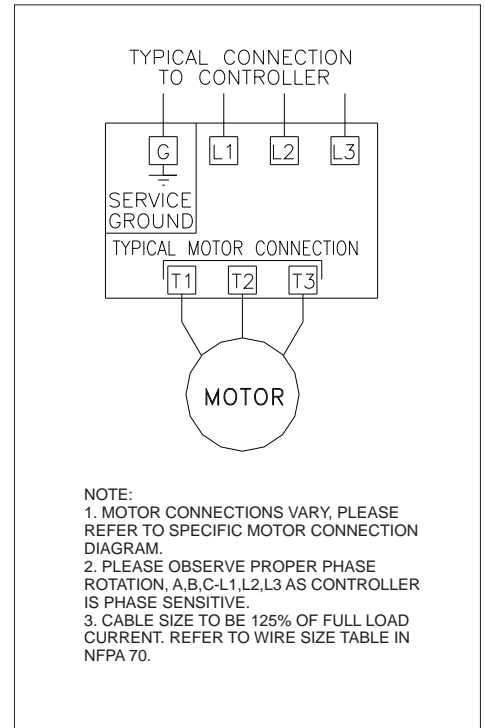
TYPICAL CONNECTION TO CONTROLLER

G

L1

L2

L3

SERVICE GROUND

TYPICAL MOTOR CONNECTION

T1

T2

T3

MOTOR

NOTE:
1. MOTOR CONNECTIONS VARY, PLEASE REFER TO SPECIFIC MOTOR CONNECTION DIAGRAM.
2. PLEASE OBSERVE PROPER PHASE ROTATION, A,B,C-L1,L2,L3 AS CONTROLLER IS PHASE SENSITIVE.
3. CABLE SIZE TO BE 125% OF FULL LOAD CURRENT. REFER TO WIRE SIZE TABLE IN NFPA 70.